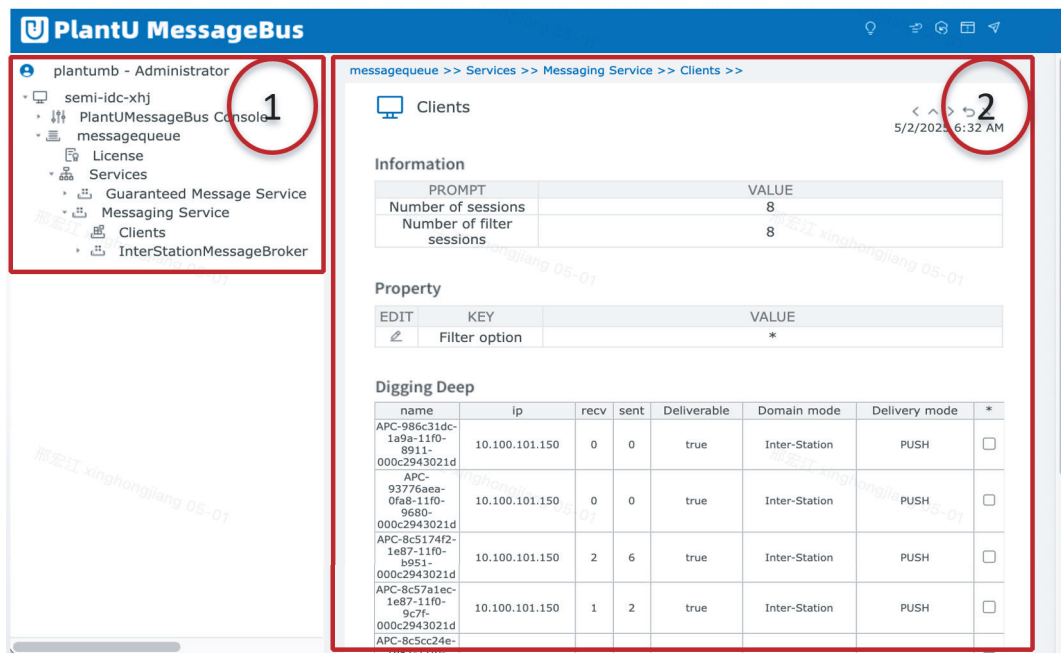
PlantU MessageBus

plantumb - Administrator
semi-idc-xhj
PlantUMessageBus Console
messagequeue
License
Services
Guaranteed Message Service
Messaging Service
Clients
InterStationMessageBroker

1

messagequeue >> Services >> Messaging Service >> Clients >>

Clients

2

5/2/2025 6:32 AM

Information

| PROMPT | VALUE |
|---|---|
| Number of sessions | 8 |
| Number of filter sessions | 8 |

Property

| EDIT | KEY | VALUE |
|---|---|---|
| | Filter option | * |

Digging Deep

| name | ip | recv | sent | Deliverable | Domain mode | Delivery mode | * |
|---|---|---|---|---|---|---|---|
| APC-986c31dc-1a9a-11f0-8911-000c2943021d | 10.100.101.150 | 0 | 0 | true | Inter-Station | PUSH | |
| APC-93776aea-0fa8-11f0-9680-000c2943021d | 10.100.101.150 | 0 | 0 | true | Inter-Station | PUSH | |
| APC-8c5174f2-1e87-11f0-b951-000c2943021d | 10.100.101.150 | 2 | 6 | true | Inter-Station | PUSH | |
| APC-8c57a1ec-1e87-11f0-9c7f-000c2943021d | 10.100.101.150 | 1 | 2 | true | Inter-Station | PUSH | |
| APC-8c5cc24e-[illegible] | | | | | | | |

邢宏江 xinghongjiang 05-01